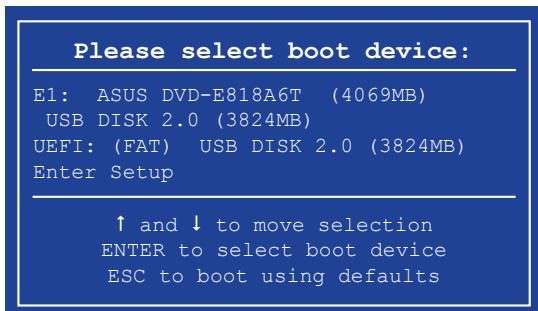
Please select boot device:

E1: ASUS DVD-E818A6T (4069MB)
USB DISK 2.0 (3824MB)
UEFI: (FAT) USB DISK 2.0 (3824MB)
Enter Setup

↑ and ↓ to move selection
ENTER to select boot device
ESC to boot using defaults